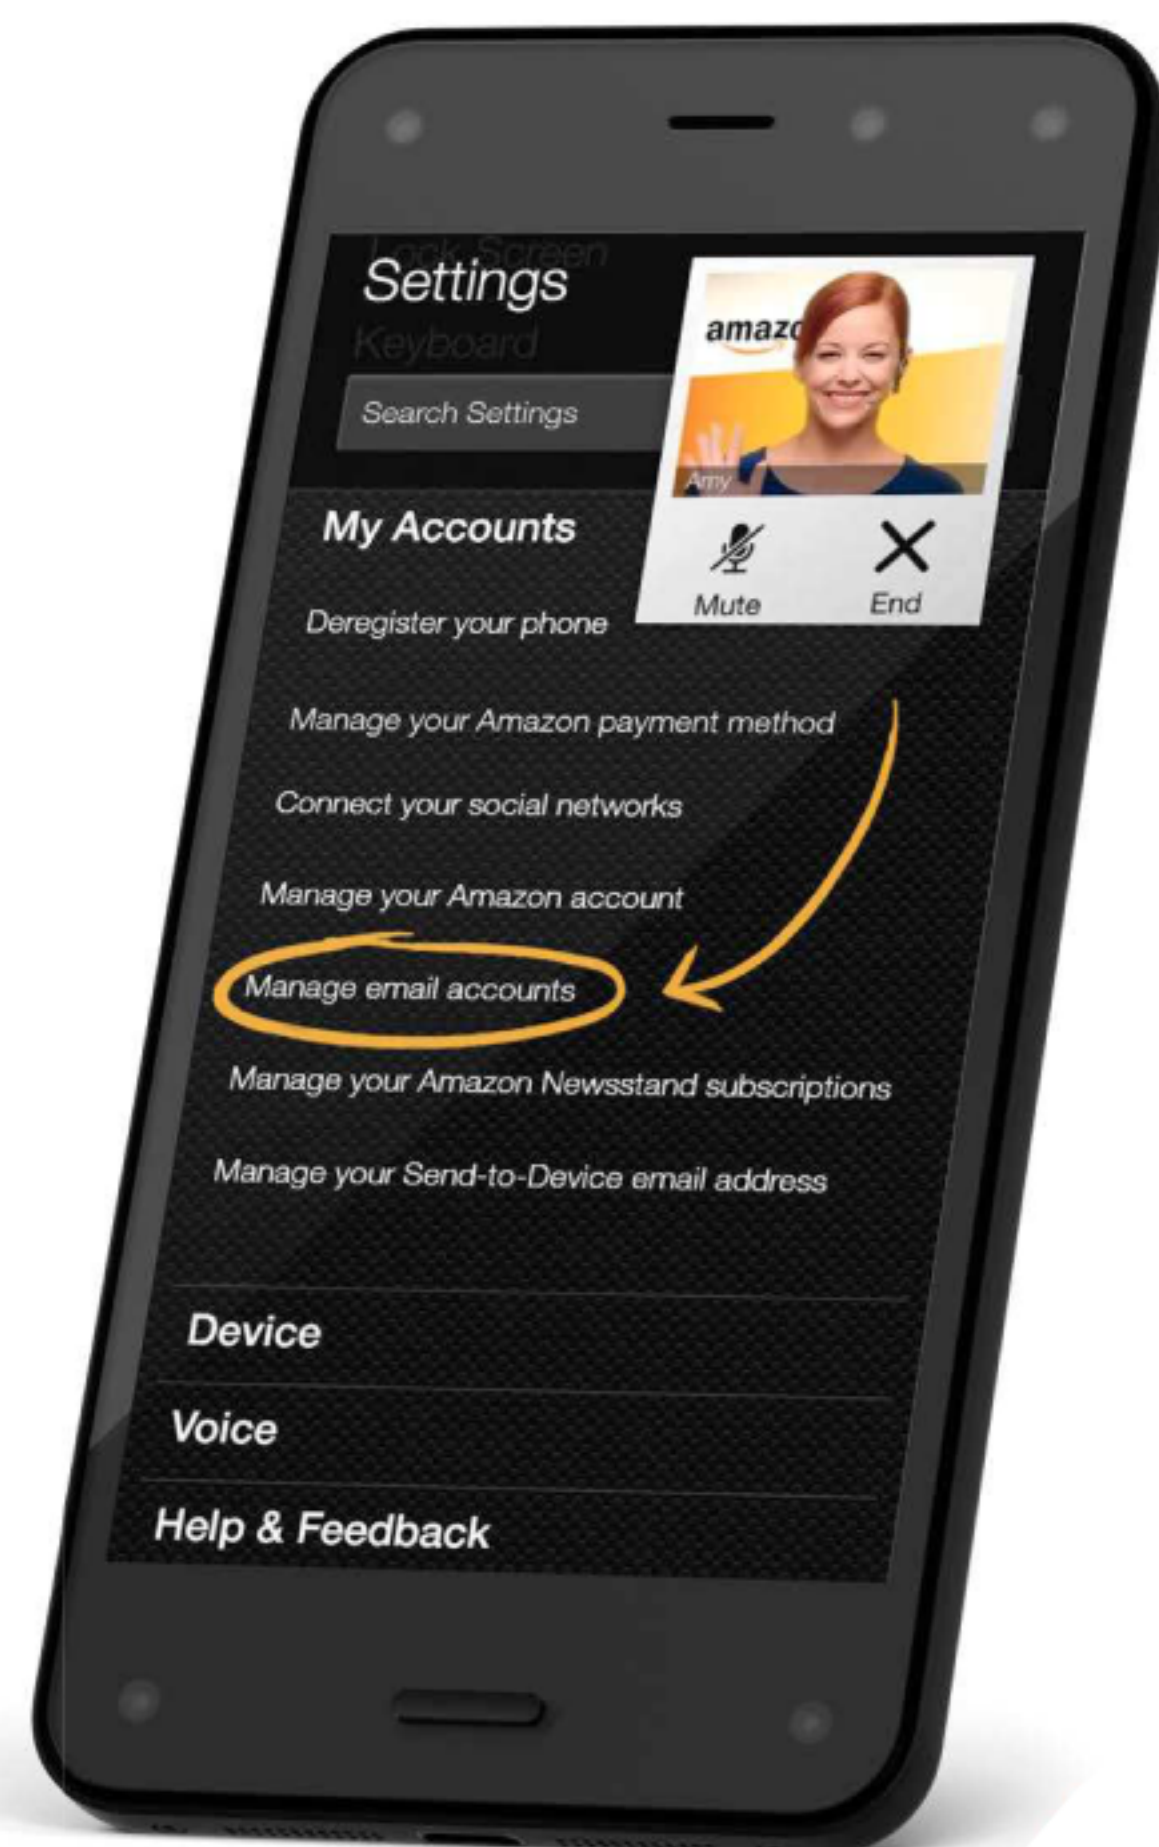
Lock Screen
Settings
Keyboard
Search Settings

amazo
Amy
Mute
End

My Accounts
Deregister your phone
Manage your Amazon payment method
Connect your social networks
Manage your Amazon account
Manage email accounts
Manage your Amazon Newsstand subscriptions
Manage your Send-to-Device email address

Device
Voice
Help & Feedback